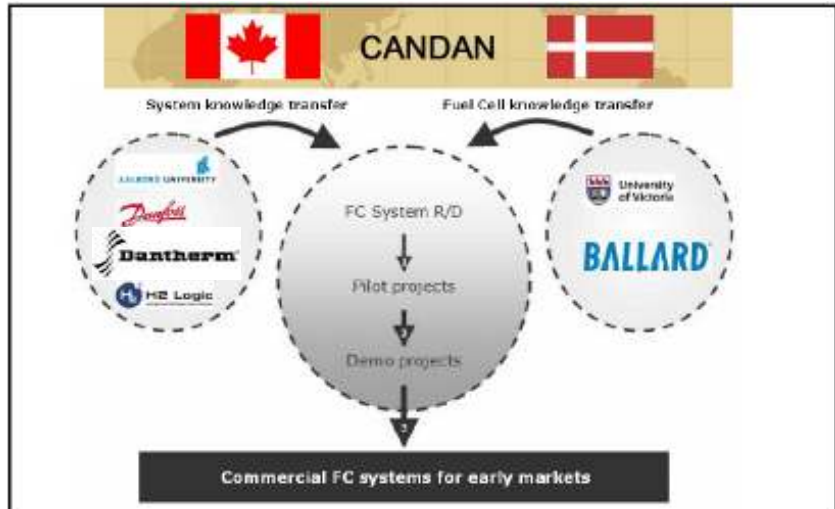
CANDAN

System knowledge transfer

Fuel Cell knowledge transfer

AALBORG UNIVERSITY

Danfoss

Dantherm

H2 Logic

FC System R/D

Pilot projects

Demo projects

University of Victoria

BALLARD

Commercial FC systems for early markets